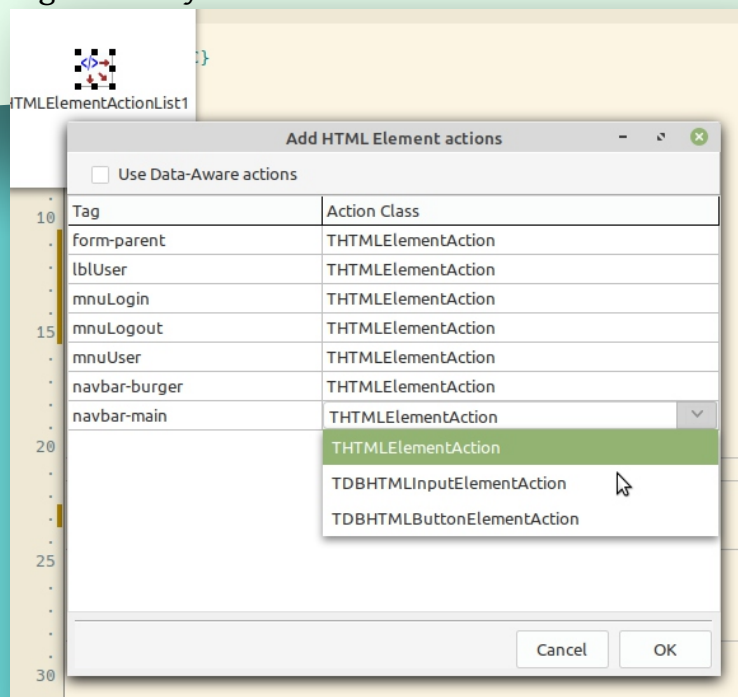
}

HTMLElementActionList1

Add HTML Element actions

Use Data-Aware actions

| Tag | Action Class |
|---|---|
| form-parent | THTMLElementAction |
| lblUser | THTMLElementAction |
| mnuLogin | THTMLElementAction |
| mnuLogout | THTMLElementAction |
| mnuUser | THTMLElementAction |
| navbar-burger | THTMLElementAction |
| navbar-main | THTMLElementAction |

THTMLElementAction
TDBHTMLInputElementAction
TDBHTMLButtonElementAction

10
15
20
25
30

Cancel
OK